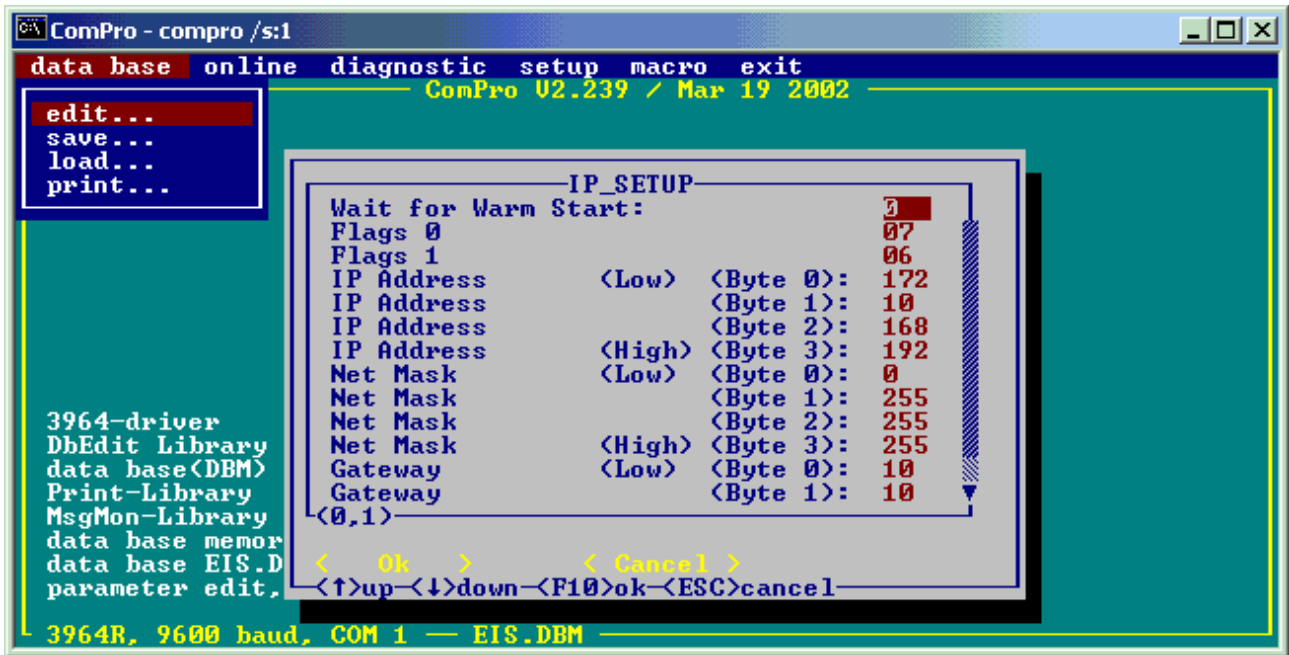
ComPro - compro /s:1

data base online diagnostic setup macro exit

ComPro V2.239 / Mar 19 2002

edit...
save...
load...
print...

IP_SETUP

| | | | |
|---|---|---|---|
| Wait for Warm Start: | | | 0 |
| Flags 0 | | | 07 |
| Flags 1 | | | 06 |
| IP Address | (Low) | (Byte 0): | 172 |
| IP Address | | (Byte 1): | 10 |
| IP Address | | (Byte 2): | 168 |
| IP Address | (High) | (Byte 3): | 192 |
| Net Mask | (Low) | (Byte 0): | 0 |
| Net Mask | | (Byte 1): | 255 |
| Net Mask | | (Byte 2): | 255 |
| Net Mask | (High) | (Byte 3): | 255 |
| Gateway | (Low) | (Byte 0): | 10 |
| Gateway | | (Byte 1): | 10 |

(0,1)

< Ok > < Cancel >

<↑>up <↓>down <F10>ok <ESC>cancel

3964-driver
DbEdit Library
data base(DBM)
Print-Library
MsgMon-Library
data base memor
data base EIS.D
parameter edit,

3964R, 9600 baud, COM 1 — EIS.DBM